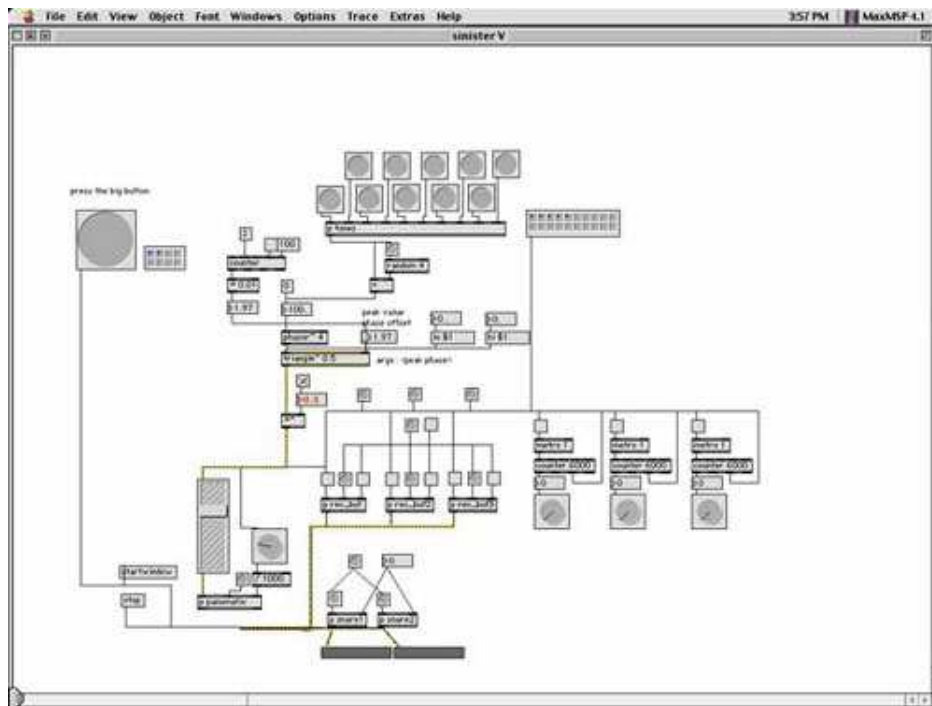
File Edit View Object Font Windows Options Trace Extras Help 3:57 PM MaxMSP 4.1

sinister V

press the big button

p fews

100

counter

random 8

* 0.01

0

0.97

0.100

peak value

phase offset

0

0

phase~ 4

0.97

s $1

s $1

triangle~ 0.5

args: <peak phase>

0.5

metro 7

metro 7

metro 7

counter 6000

counter 6000

counter 6000

0

0

0

p rec_buf1

p rec_buf2

p rec_buf3

startwindow

stop

0

/ 1000.

p automatic

0

0

p snare1

p snare2